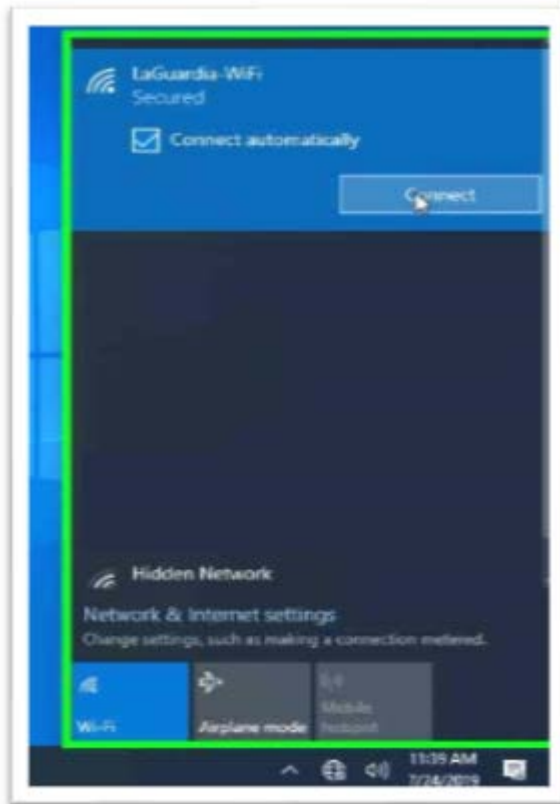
LaGuardia-WiFi
Secured

Connect automatically

Connect

Hidden Network

Network & Internet settings
Change settings, such as making a connection metered.

Wi-Fi

Airplane mode

Mobile hotspot

11:39 AM
7/24/2019